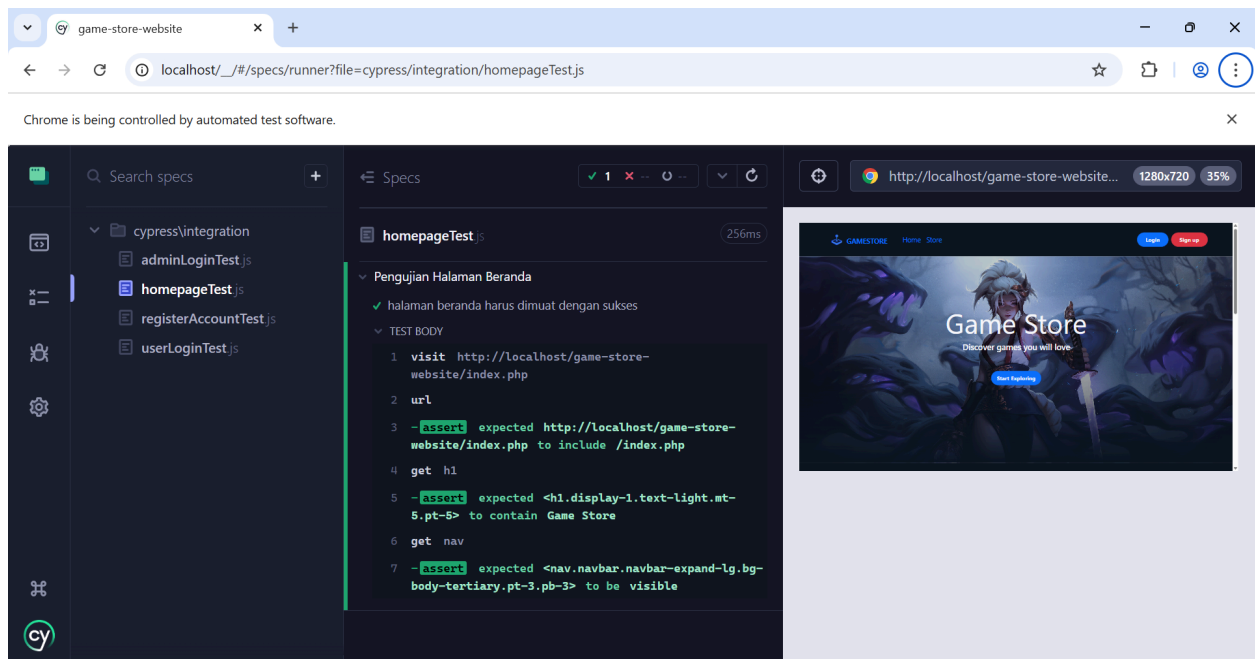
game-store-website

localhost/__/#/specs/runner?file=cypress/integration/homepageTest.js

Chrome is being controlled by automated test software.

Search specs

cypress\integration
adminLoginTest.js
homepageTest.js
registerAccountTest.js
userLoginTest.js

Specs

✓ 1 ✕ -- ⟳ --

homepageTest.js 256ms

Pengujian Halaman Beranda
✓ halaman beranda harus dimuat dengan sukses
TEST BODY
1 visit http://localhost/game-store-website/index.php
2 url
3 -assert expected http://localhost/game-store-website/index.php to include /index.php
4 get h1
5 -assert expected <h1.display-1.text-light.mt-5.pt-5> to contain Game Store
6 get nav
7 -assert expected <nav.navbar.navbar-expand-lg.bg-body-tertiary.pt-3.pb-3> to be visible

http://localhost/game-store-website... 1280x720 35%

GAMESTORE Home Store Login Sign up

Game Store
Discover games you will love
Start Exploring